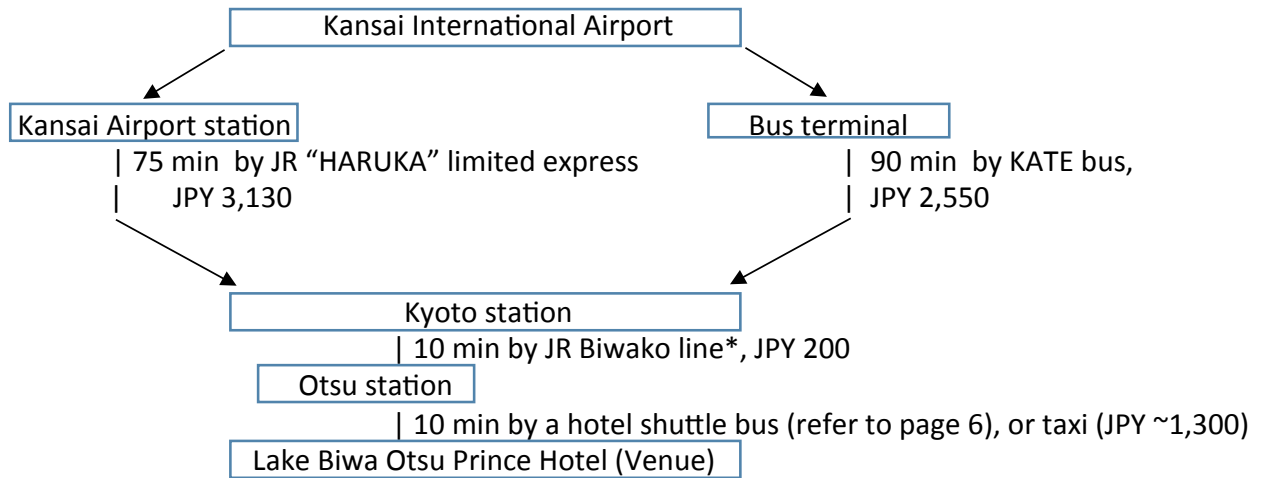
Kansai International Airport

Kansai Airport station
| 75 min by JR “HARUKA” limited express
| JPY 3,130

Bus terminal
| 90 min by KATE bus,
| JPY 2,550

Kyoto station
| 10 min by JR Biwako line*, JPY 200

Otsu station
| 10 min by a hotel shuttle bus (refer to page 6), or taxi (JPY ~1,300)

Lake Biwa Otsu Prince Hotel (Venue)